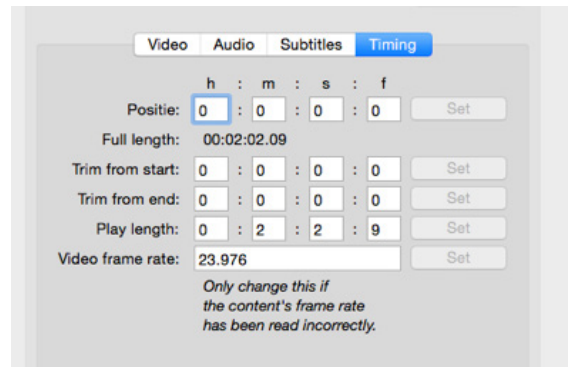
Video | Audio | Subtitles | Timing

h : m : s : f

Positie: 0 : 0 : 0 : 0 Set

Full length: 00:02:02.09

Trim from start: 0 : 0 : 0 : 0 Set

Trim from end: 0 : 0 : 0 : 0 Set

Play length: 0 : 2 : 2 : 9 Set

Video frame rate: 23.976 Set

*Only change this if the content's frame rate has been read incorrectly.*